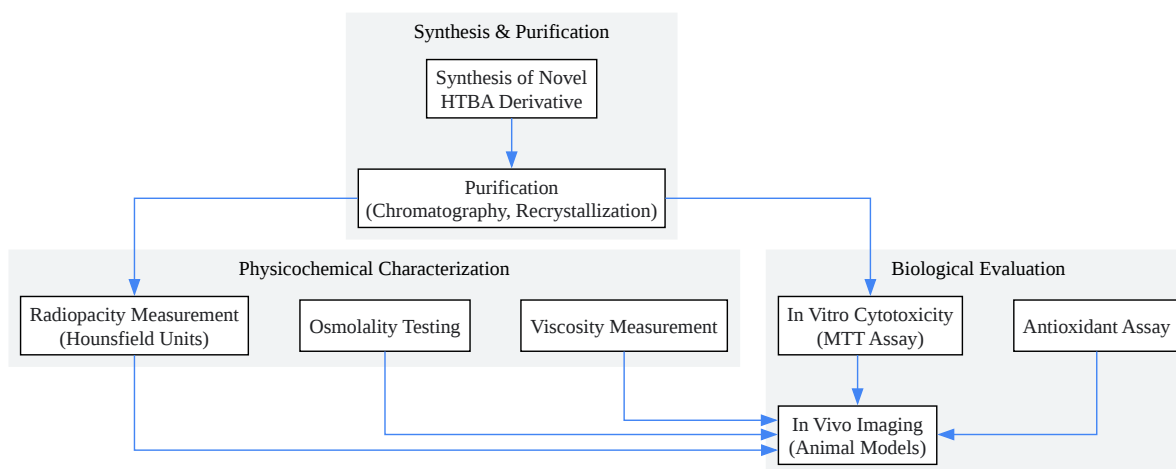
Synthesis & Purification

Synthesis of Novel HTBA Derivative

Purification (Chromatography, Recrystallization)

Physicochemical Characterization

Radiopacity Measurement (Hounsfield Units)

Osmolality Testing

Viscosity Measurement

Biological Evaluation

In Vitro Cytotoxicity (MTT Assay)

Antioxidant Assay

In Vivo Imaging (Animal Models)